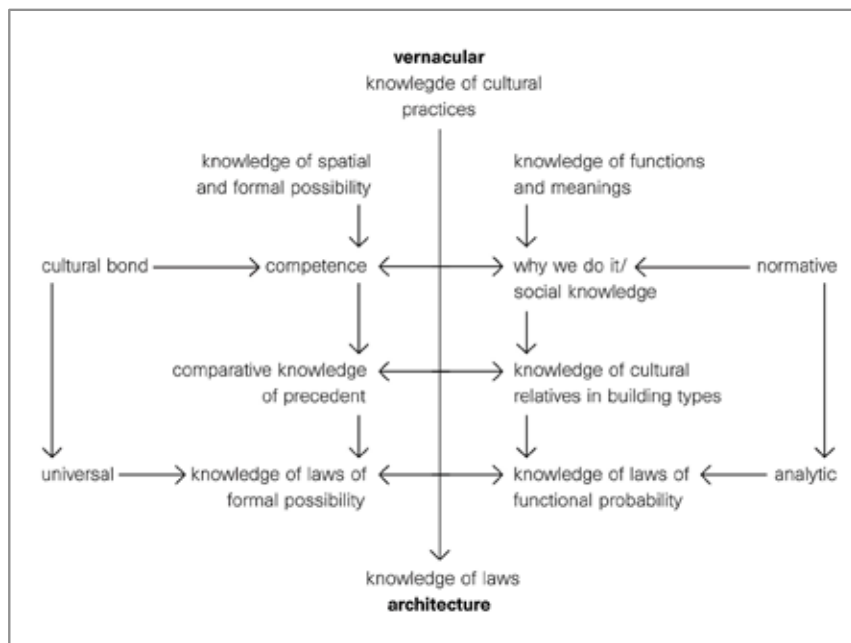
**vernacular**
knowlegde of cultural practices

knowledge of spatial and formal possibility

knowledge of functions and meanings

cultural bond

competence

why we do it/ social knowledge

normative

comparative knowledge of precedent

knowledge of cultural relatives in building types

universal

knowledge of laws of formal possibility

knowledge of laws of functional probability

analytic

knowledge of laws
**architecture**